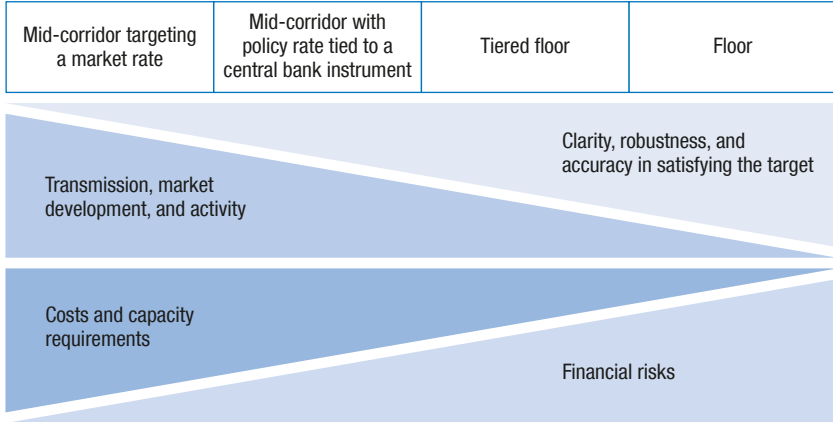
| Mid-corridor targeting a market rate | Mid-corridor with policy rate tied to a central bank instrument | Tiered floor | Floor |
|---|---|---|---|

Clarity, robustness, and accuracy in satisfying the target

Transmission, market development, and activity

Costs and capacity requirements

Financial risks